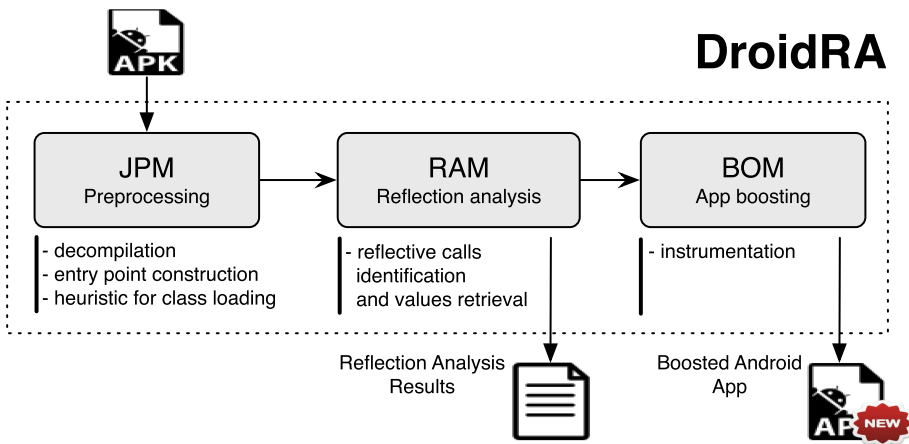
APK

DroidRA

JPM
Preprocessing

- decompilation
- entry point construction
- heuristic for class loading

RAM
Reflection analysis

- reflective calls identification and values retrieval

BOM
App boosting

- instrumentation

Reflection Analysis Results

Boosted Android App

AP

NEW